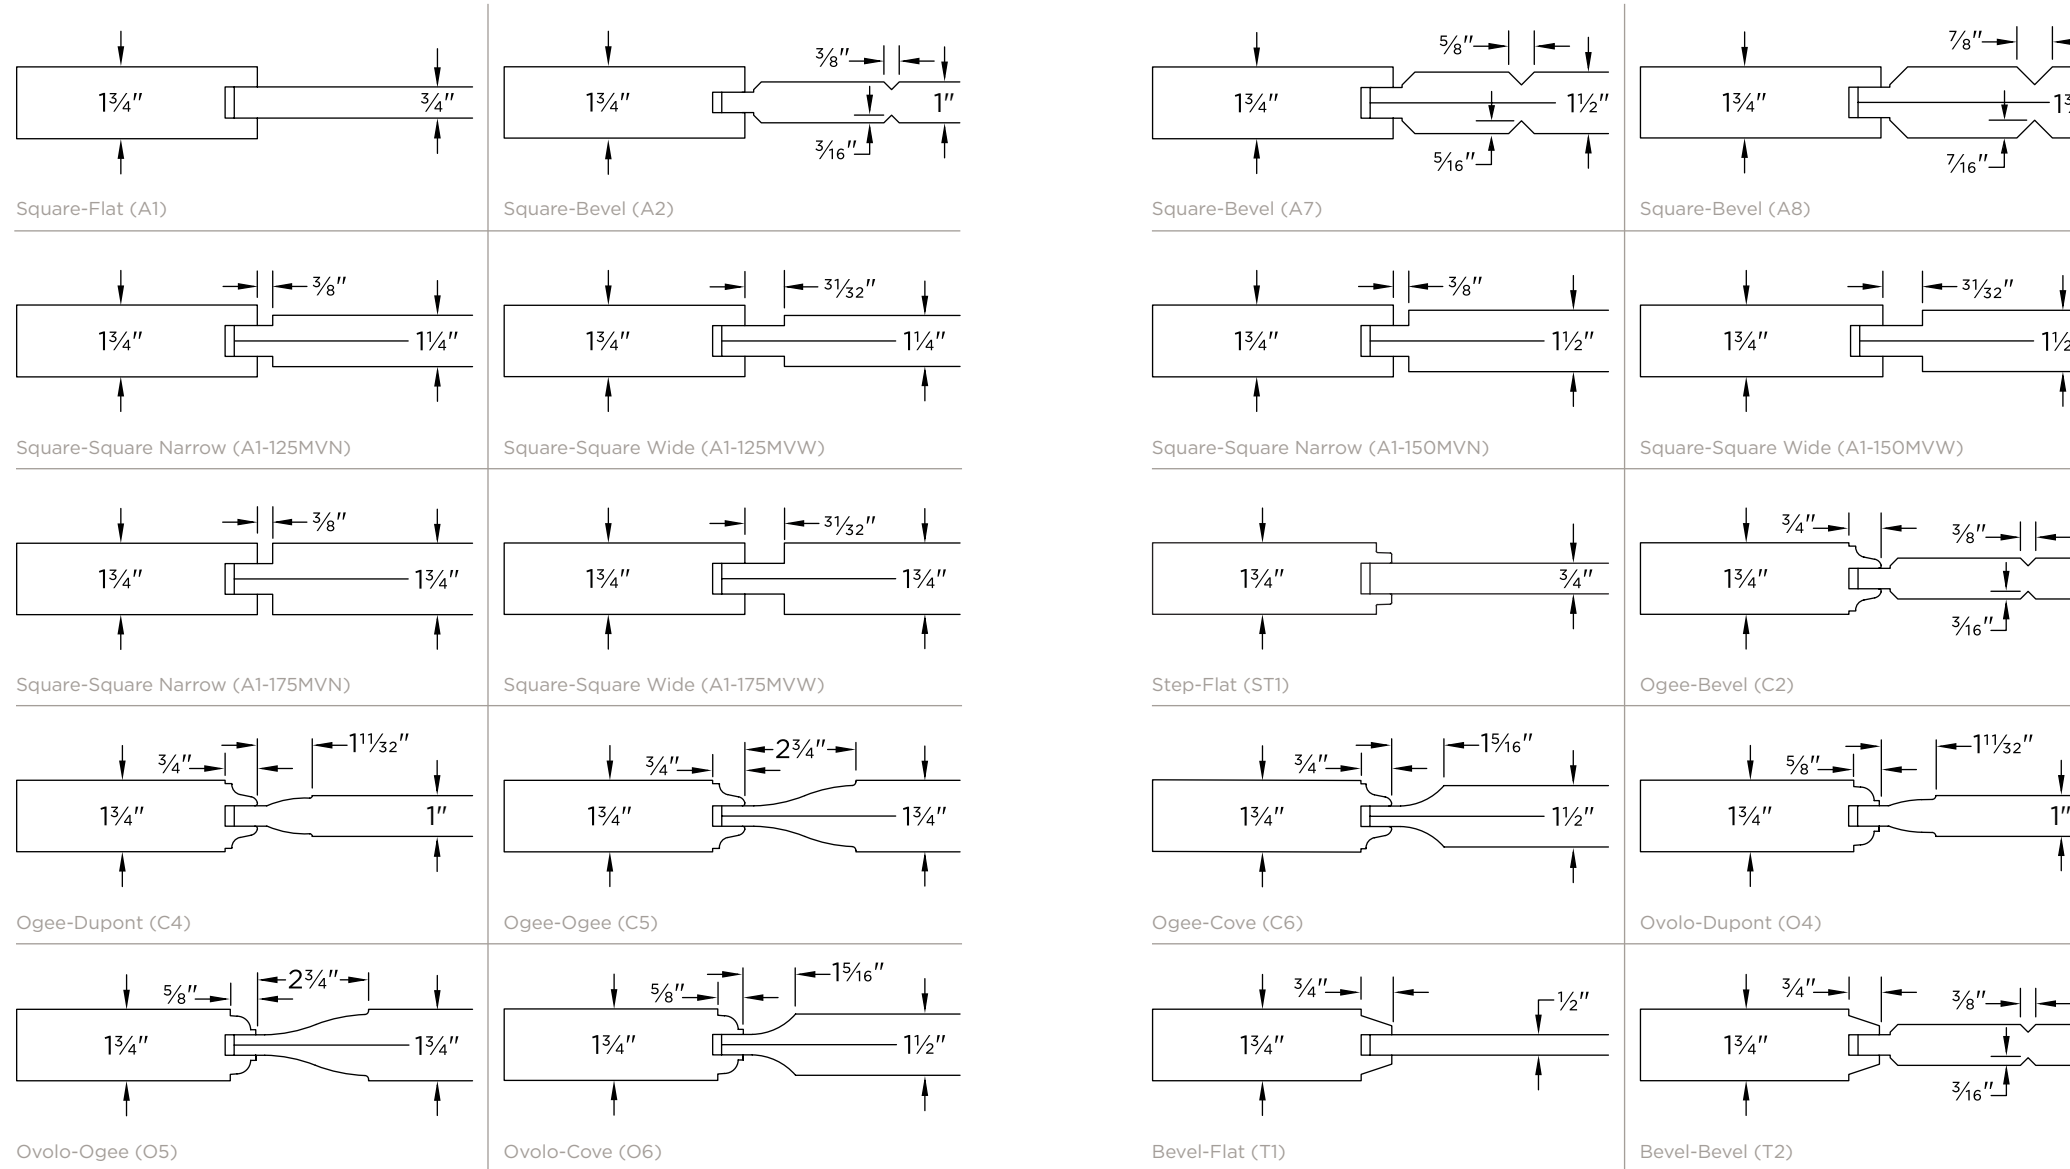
$1\frac{3}{4}''$ $\frac{3}{4}''$

Square-Flat (A1)

$\frac{3}{8}''$ $1\frac{3}{4}''$ $1''$ $\frac{3}{16}''$

Square-Bevel (A2)

$\frac{5}{8}''$ $1\frac{3}{4}''$ $1\frac{1}{2}''$ $\frac{5}{16}''$

Square-Bevel (A7)

$\frac{7}{8}''$ $1\frac{3}{4}''$ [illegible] $\frac{7}{16}''$

Square-Bevel (A8)

$\frac{3}{8}''$ $1\frac{3}{4}''$ $1\frac{1}{4}''$

Square-Square Narrow (A1-125MVN)

$\frac{31}{32}''$ $1\frac{3}{4}''$ $1\frac{1}{4}''$

Square-Square Wide (A1-125MVW)

$\frac{3}{8}''$ $1\frac{3}{4}''$ $1\frac{1}{2}''$

Square-Square Narrow (A1-150MVN)

$\frac{31}{32}''$ $1\frac{3}{4}''$ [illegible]

Square-Square Wide (A1-150MVW)

$\frac{3}{8}''$ $1\frac{3}{4}''$ $1\frac{3}{4}''$

Square-Square Narrow (A1-175MVN)

$\frac{31}{32}''$ $1\frac{3}{4}''$ $1\frac{3}{4}''$

Square-Square Wide (A1-175MVW)

$1\frac{3}{4}''$ $\frac{3}{4}''$

Step-Flat (ST1)

$\frac{3}{4}''$ $\frac{3}{8}''$ $1\frac{3}{4}''$ $\frac{3}{16}''$

Ogee-Bevel (C2)

$\frac{3}{4}''$ $1\frac{11}{32}''$ $1\frac{3}{4}''$ $1''$

Ogee-Dupont (C4)

$\frac{3}{4}''$ $2\frac{3}{4}''$ $1\frac{3}{4}''$ $1\frac{3}{4}''$

Ogee-Ogee (C5)

$\frac{3}{4}''$ $1\frac{5}{16}''$ $1\frac{3}{4}''$ $1\frac{1}{2}''$

Ogee-Cove (C6)

$\frac{5}{8}''$ $1\frac{11}{32}''$ $1\frac{3}{4}''$ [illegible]

Ovolo-Dupont (O4)

$\frac{5}{8}''$ $2\frac{3}{4}''$ $1\frac{3}{4}''$ $1\frac{3}{4}''$

Ovolo-Ogee (O5)

$\frac{5}{8}''$ $1\frac{5}{16}''$ $1\frac{3}{4}''$ $1\frac{1}{2}''$

Ovolo-Cove (O6)

$\frac{3}{4}''$ $\frac{1}{2}''$ $1\frac{3}{4}''$

Bevel-Flat (T1)

$\frac{3}{4}''$ $\frac{3}{8}''$ $1\frac{3}{4}''$ $\frac{3}{16}''$

Bevel-Bevel (T2)